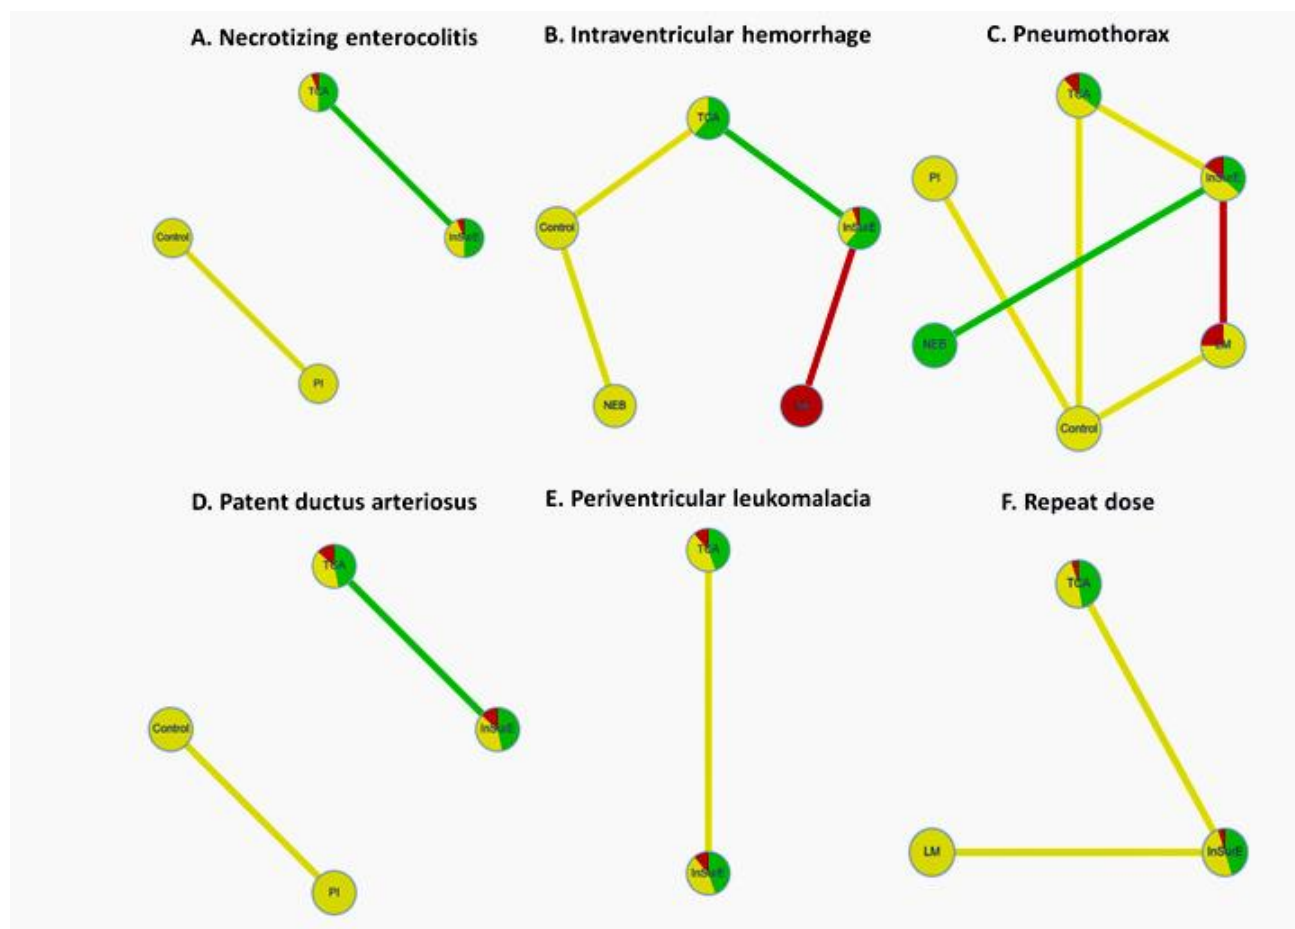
A. Necrotizing enterocolitis

TCA

InSurE

Control

PI

B. Intraventricular hemorrhage

TCA

Control

InSurE

NEB

LM

C. Pneumothorax

TCA

PI

InSurE

NEB

LM

Control

D. Patent ductus arteriosus

TCA

Control

InSurE

PI

E. Periventricular leukomalacia

TCA

InSurE

F. Repeat dose

TCA

LM

InSurE